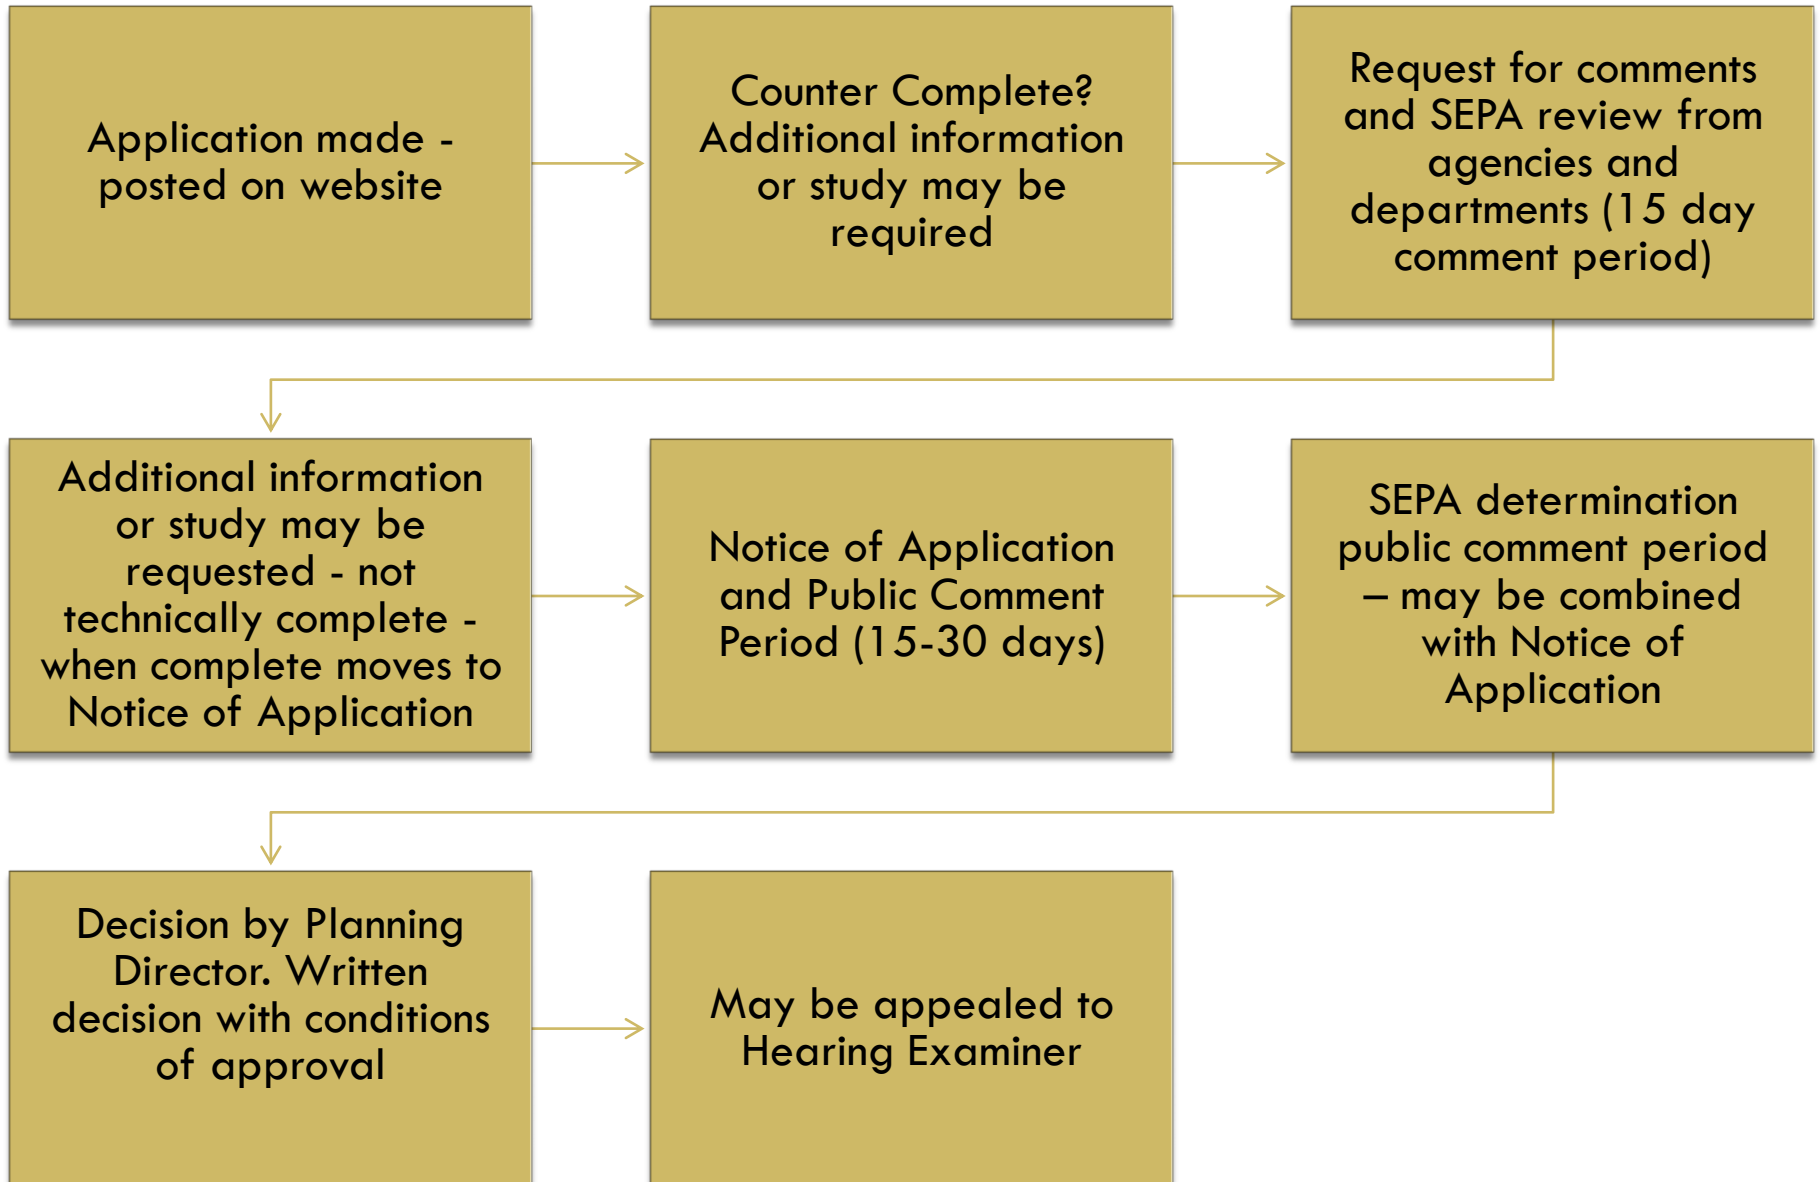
Application made - posted on website

Counter Complete? Additional information or study may be required

Request for comments and SEPA review from agencies and departments (15 day comment period)

Additional information or study may be requested - not technically complete - when complete moves to Notice of Application

Notice of Application and Public Comment Period (15-30 days)

SEPA determination public comment period – may be combined with Notice of Application

Decision by Planning Director. Written decision with conditions of approval

May be appealed to Hearing Examiner